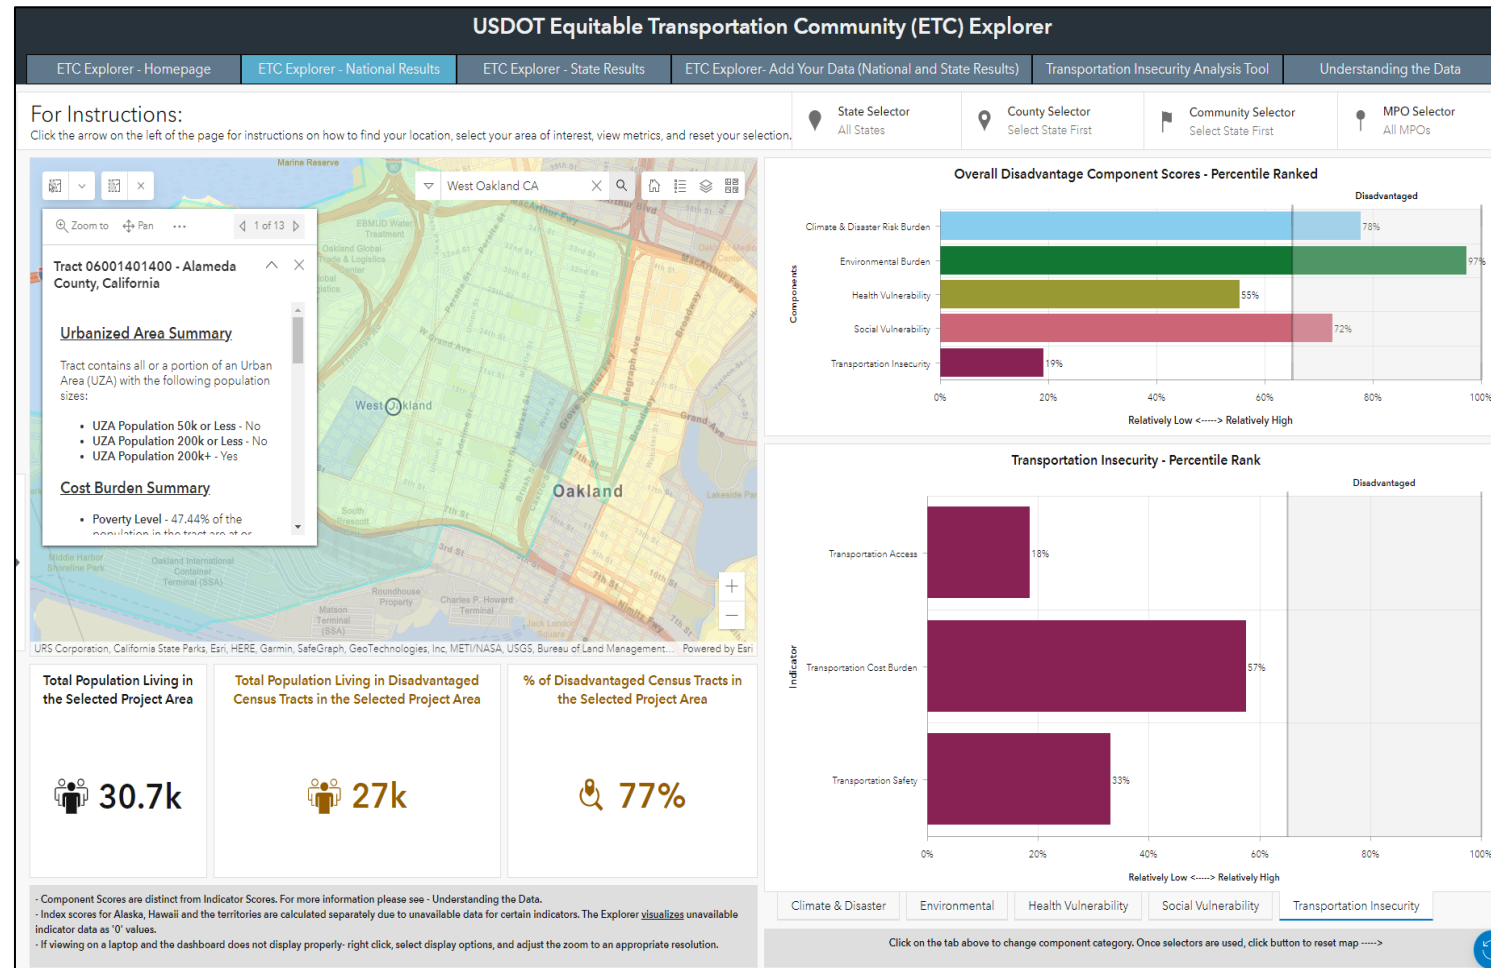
USDOT Equitable Transportation Community (ETC) Explorer

ETC Explorer - Homepage | ETC Explorer - National Results | ETC Explorer - State Results | ETC Explorer- Add Your Data (National and State Results) | Transportation Insecurity Analysis Tool | Understanding the Data

For Instructions:
Click the arrow on the left of the page for instructions on how to find your location, select your area of interest, view metrics, and reset your selection.

State Selector
All States

County Selector
Select State First

Community Selector
Select State First

MPO Selector
All MPOs

West Oakland CA

Zoom to   Pan   ...   1 of 13

Tract 06001401400 - Alameda County, California

Urbanized Area Summary

Tract contains all or a portion of an Urban Area (UZA) with the following population sizes:

- UZA Population 50k or Less - No
- UZA Population 200k or Less - No
- UZA Population 200k+ - Yes

Cost Burden Summary

- Poverty Level - 47.44% of the population in the tract are at or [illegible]

Marine Reserve
West Oakland
Oakland
EBMUD Water Treatment
Oakland Global Logistics Center
Middle Harbor Shoreline Park
Oakland International Container Terminal (SSA)
Roundhouse Property
Charles P. Howard Terminal
Matson Terminal (SSA)
South Prescott
Lakeside Park
Jack London Square
Grand Ave
Broadway
Telegraph Ave
MacArthur Fwy
Adeline St
Market St
Grove St
Martin Luther King Jr Way
3rd St
7th St
8th St
14th St
12th St
10th St
Nimitz Fwy
W Grand Ave

URS Corporation, California State Parks, Esri, HERE, Garmin, SafeGraph, GeoTechnologies, Inc, METI/NASA, USGS, Bureau of Land Management...   Powered by Esri

Total Population Living in the Selected Project Area
30.7k

Total Population Living in Disadvantaged Census Tracts in the Selected Project Area
27k

% of Disadvantaged Census Tracts in the Selected Project Area
77%

Overall Disadvantage Component Scores - Percentile Ranked
Disadvantaged
Components
Climate & Disaster Risk Burden 78%
Environmental Burden 97%
Health Vulnerability 55%
Social Vulnerability 72%
Transportation Insecurity 19%
0% 20% 40% 60% 80% 100%
Relatively Low <----> Relatively High

Transportation Insecurity - Percentile Rank
Disadvantaged
Indicator
Transportation Access 18%
Transportation Cost Burden 57%
Transportation Safety 33%
0% 20% 40% 60% 80% 100%
Relatively Low <----> Relatively High

Climate & Disaster | Environmental | Health Vulnerability | Social Vulnerability | Transportation Insecurity

- Component Scores are distinct from Indicator Scores. For more information please see - Understanding the Data.
- Index scores for Alaska, Hawaii and the territories are calculated separately due to unavailable data for certain indicators. The Explorer visualizes unavailable indicator data as '0' values.
- If viewing on a laptop and the dashboard does not display properly- right click, select display options, and adjust the zoom to an appropriate resolution.

Click on the tab above to change component category. Once selectors are used, click button to reset map ---->